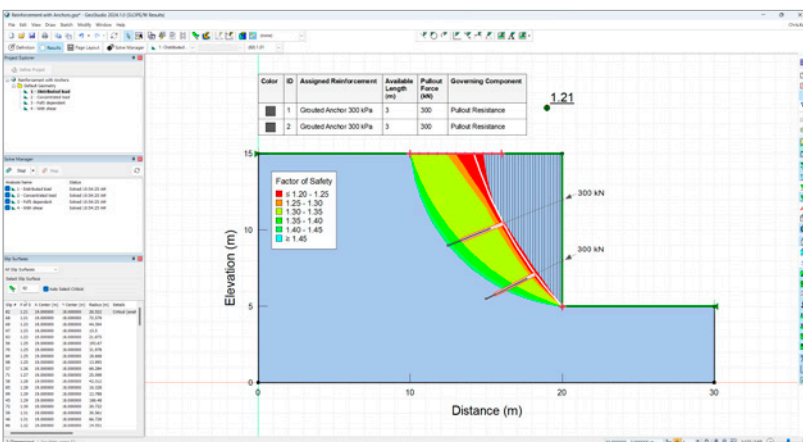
Reinforcement with Anchors.gsz* - GeoStudio 2024.1.0 (SLOPE/W Results)

File Edit View Draw Sketch Modify Window Help

Definition Results Page Layout Solve Manager 1 - Distributed...

Project Explorer

Define Project

Reinforcement with Anchors
Default Geometry
1 - Distributed load
2 - Concentrated load
3 - FoS dependent
4 - With shear

Solve Manager

Solve Stop

| Analysis Name | Status |
|---|---|
| 1 - Distributed load | Solved 10:54:25 AM |
| 2 - Concentrated load | Solved 10:54:25 AM |
| 3 - FoS dependent | Solved 10:54:25 AM |
| 4 - With shear | Solved 10:54:25 AM |

Slip Surfaces

All Slip Surfaces

Selected Slip Surfaces

Auto Select Critical

| Color | ID | Assigned Reinforcement | Available Length (m) | Pullout Force (kN) | Governing Component |
|---|---|---|---|---|---|
| | 1 | Grouted Anchor 300 kPa | 3 | 300 | Pullout Resistance |
| | 2 | Grouted Anchor 300 kPa | 3 | 300 | Pullout Resistance |

1.21

Factor of Safety
≤ 1.20 - 1.25
1.25 - 1.30
1.30 - 1.35
1.35 - 1.40
1.40 - 1.45
≥ 1.45

300 kN

300 kN

Elevation (m)

15
10
5
0

0
10
20
30

Distance (m)